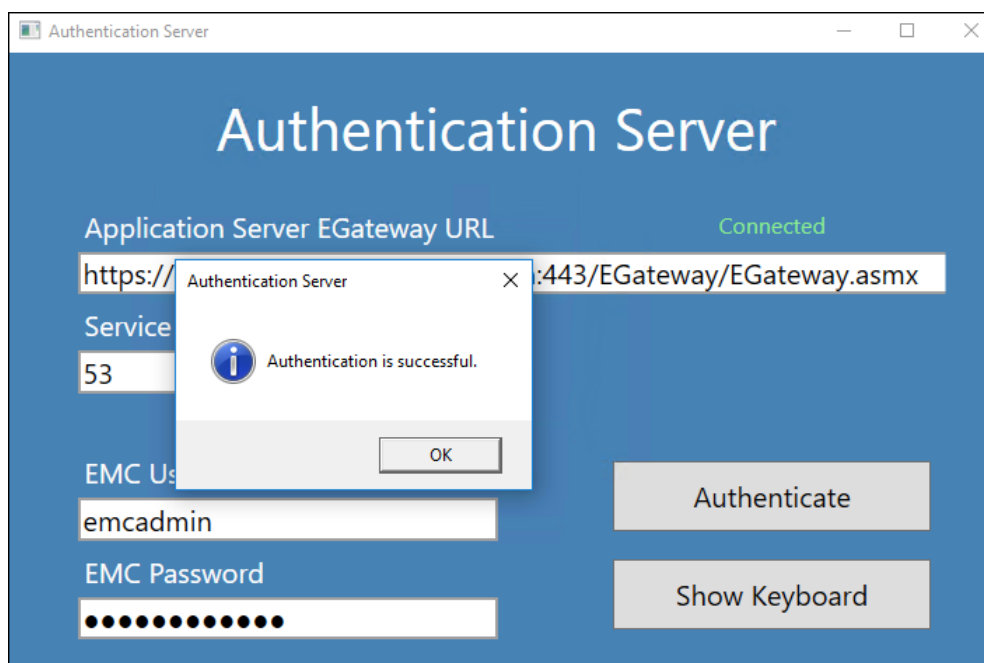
Authentication Server

Authentication Server

Application Server EGateway URL

Connected

https://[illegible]:443/EGateway/EGateway.asmx

Service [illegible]

53

Authentication Server

Authentication is successful.

OK

EMC Us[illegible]

emcadmin

Authenticate

EMC Password

●●●●●●●●●●●●

Show Keyboard